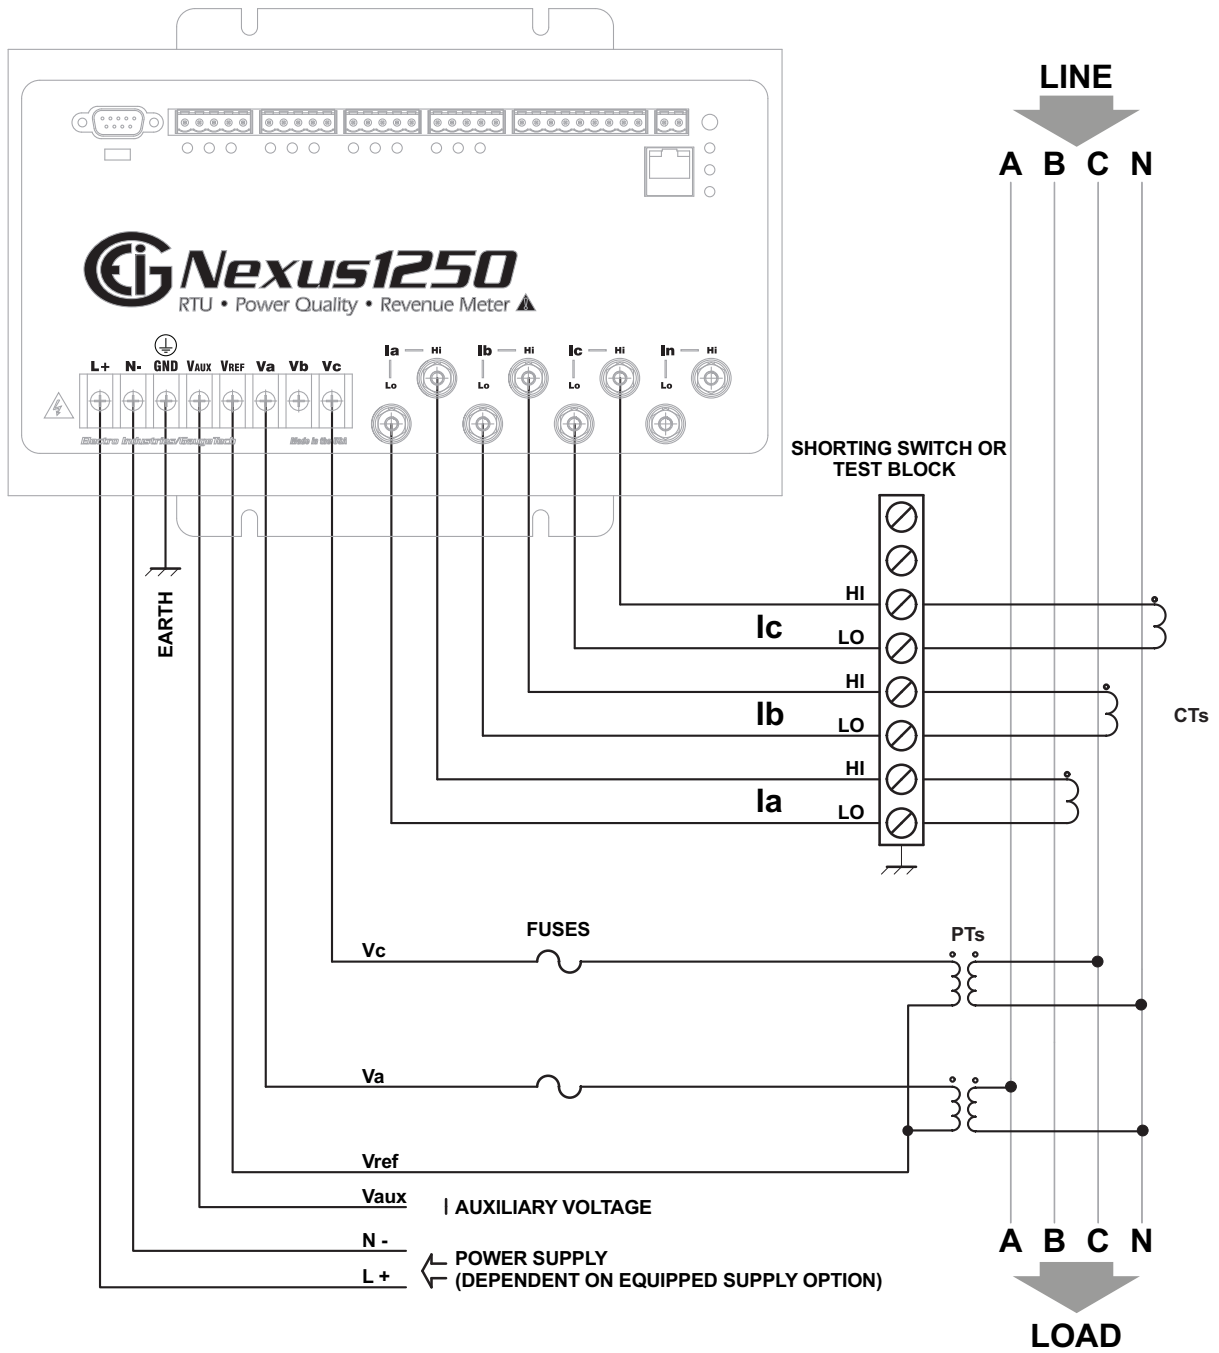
LINE

A B C N

Nexus1250

RTU • Power Quality • Revenue Meter

L+ N- GND VAUX VREF Va Vb Vc

Ia Hi Lo Ib Hi Lo Ic Hi Lo In Hi Lo

Electro Industries/GaugeTech

Made in the USA

SHORTING SWITCH OR TEST BLOCK

HI
Ic
LO
HI
Ib
LO
HI
Ia
LO

CTs

EARTH

FUSES

PTs

Vc

Va

Vref

Vaux

AUXILIARY VOLTAGE

N -

L +

POWER SUPPLY
(DEPENDENT ON EQUIPPED SUPPLY OPTION)

A B C N

LOAD